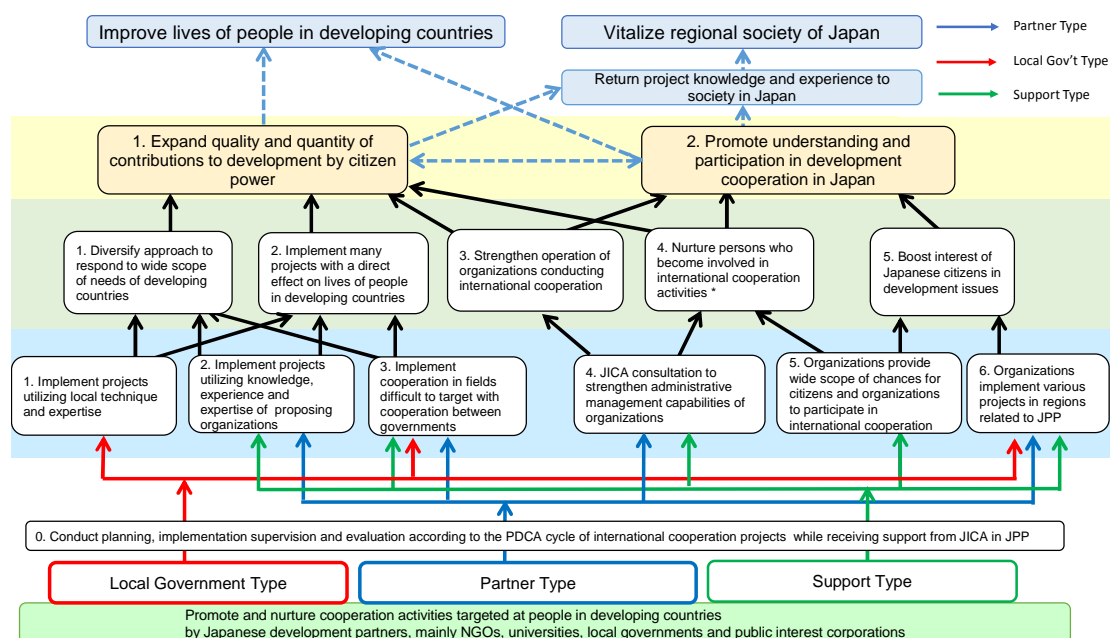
Improve lives of people in developing countries

Vitalize regional society of Japan

Partner Type

Local Gov't Type

Support Type

Return project knowledge and experience to society in Japan

1. Expand quality and quantity of contributions to development by citizen power

2. Promote understanding and participation in development cooperation in Japan

1. Diversify approach to respond to wide scope of needs of developing countries

2. Implement many projects with a direct effect on lives of people in developing countries

3. Strengthen operation of organizations conducting international cooperation

4. Nurture persons who become involved in international cooperation activities *

5. Boost interest of Japanese citizens in development issues

1. Implement projects utilizing local technique and expertise

2. Implement projects utilizing knowledge, experience and expertise of proposing organizations

3. Implement cooperation in fields difficult to target with cooperation between governments

4. JICA consultation to strengthen administrative management capabilities of organizations

5. Organizations provide wide scope of chances for citizens and organizations to participate in international cooperation

6. Organizations implement various projects in regions related to JPP

0. Conduct planning, implementation supervision and evaluation according to the PDCA cycle of international cooperation projects while receiving support from JICA in JPP

Local Government Type

Partner Type

Support Type

Promote and nurture cooperation activities targeted at people in developing countries by Japanese development partners, mainly NGOs, universities, local governments and public interest corporations